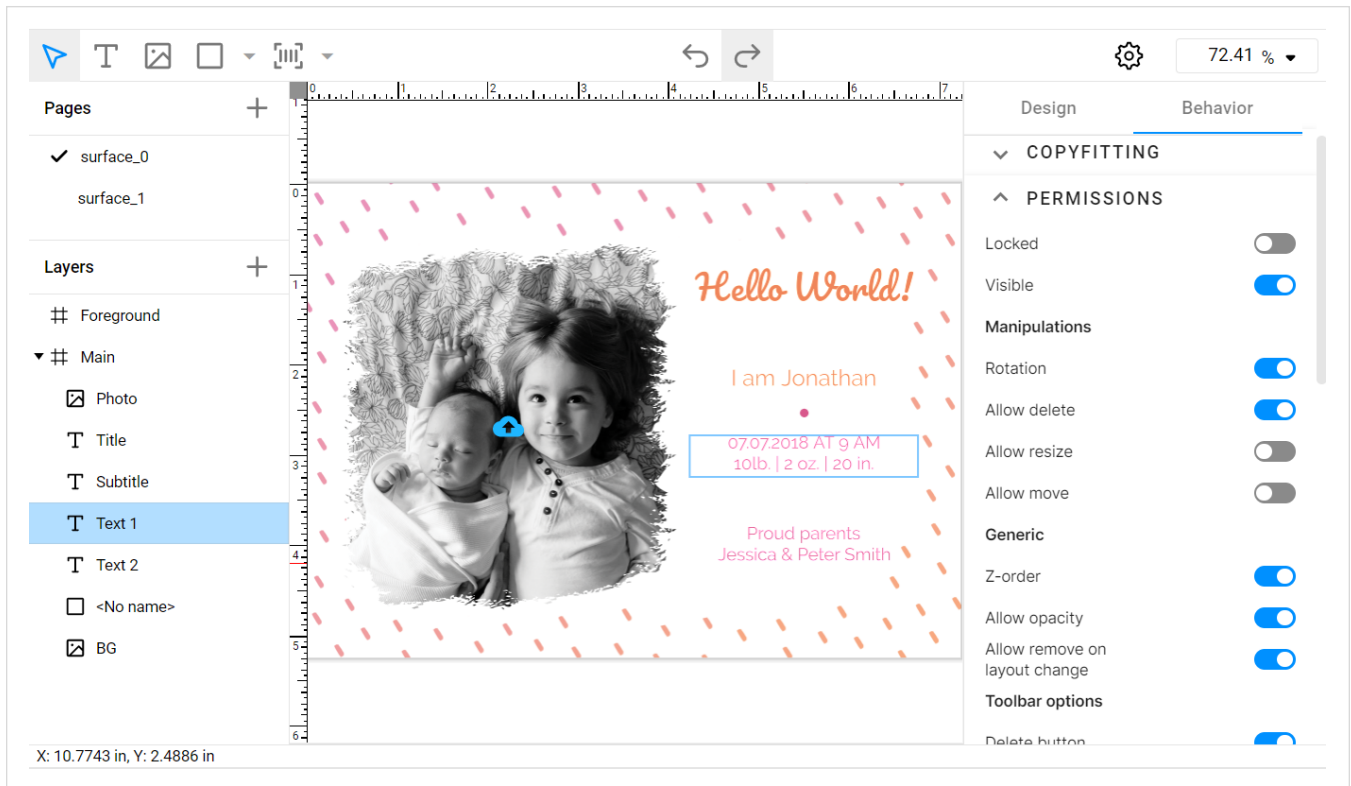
72.41 %

Pages
surface_0
surface_1

Layers
Foreground
Main
Photo
Title
Subtitle
Text 1
Text 2
<No name>
BG

0 1 2 3 4 5 6 7

Hello World!
I am Jonathan
07.07.2018 AT 9 AM
10lb. | 2 oz. | 20 in.
Proud parents
Jessica & Peter Smith

Design
Behavior
COPYFITTING
PERMISSIONS
Locked
Visible
Manipulations
Rotation
Allow delete
Allow resize
Allow move
Generic
Z-order
Allow opacity
Allow remove on layout change
Toolbar options
Delete button

X: 10.7743 in, Y: 2.4886 in